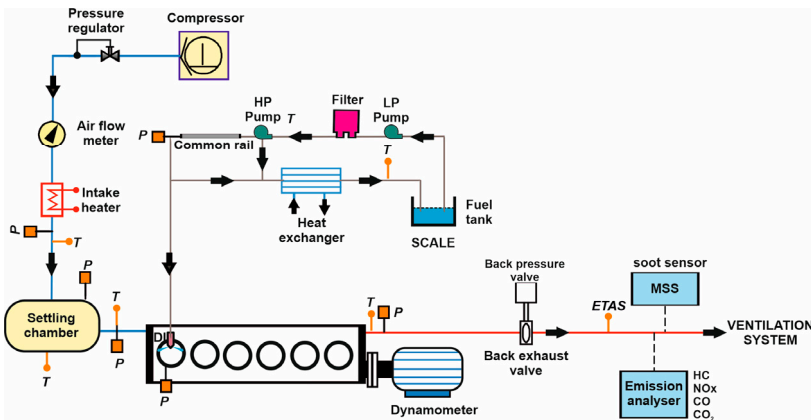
Pressure regulator
Compressor
Air flow meter
Intake heater
P
T
HP Pump
T
Filter
LP Pump
P
Common rail
T
Fuel tank
Heat exchanger
SCALE
P
Settling chamber
T
P
T
T
P
DI
P
Back pressure valve
Back exhaust valve
ETAS
soot sensor
MSS
VENTILATION SYSTEM
Dynamometer
Emission analyser
HC
NOx
CO
$CO_2$